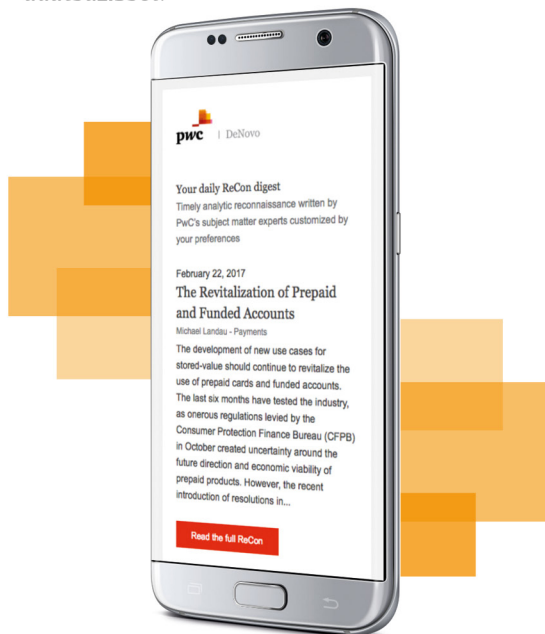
pwc | DeNovo

Your daily ReCon digest
Timely analytic reconnaissance written by PwC's subject matter experts customized by your preferences

February 22, 2017
The Revitalization of Prepaid and Funded Accounts
Michael Landau - Payments
The development of new use cases for stored-value should continue to revitalize the use of prepaid cards and funded accounts. The last six months have tested the industry, as onerous regulations levied by the Consumer Protection Finance Bureau (CFPB) in October created uncertainty around the future direction and economic viability of prepaid products. However, the recent introduction of resolutions in...

Read the full ReCon